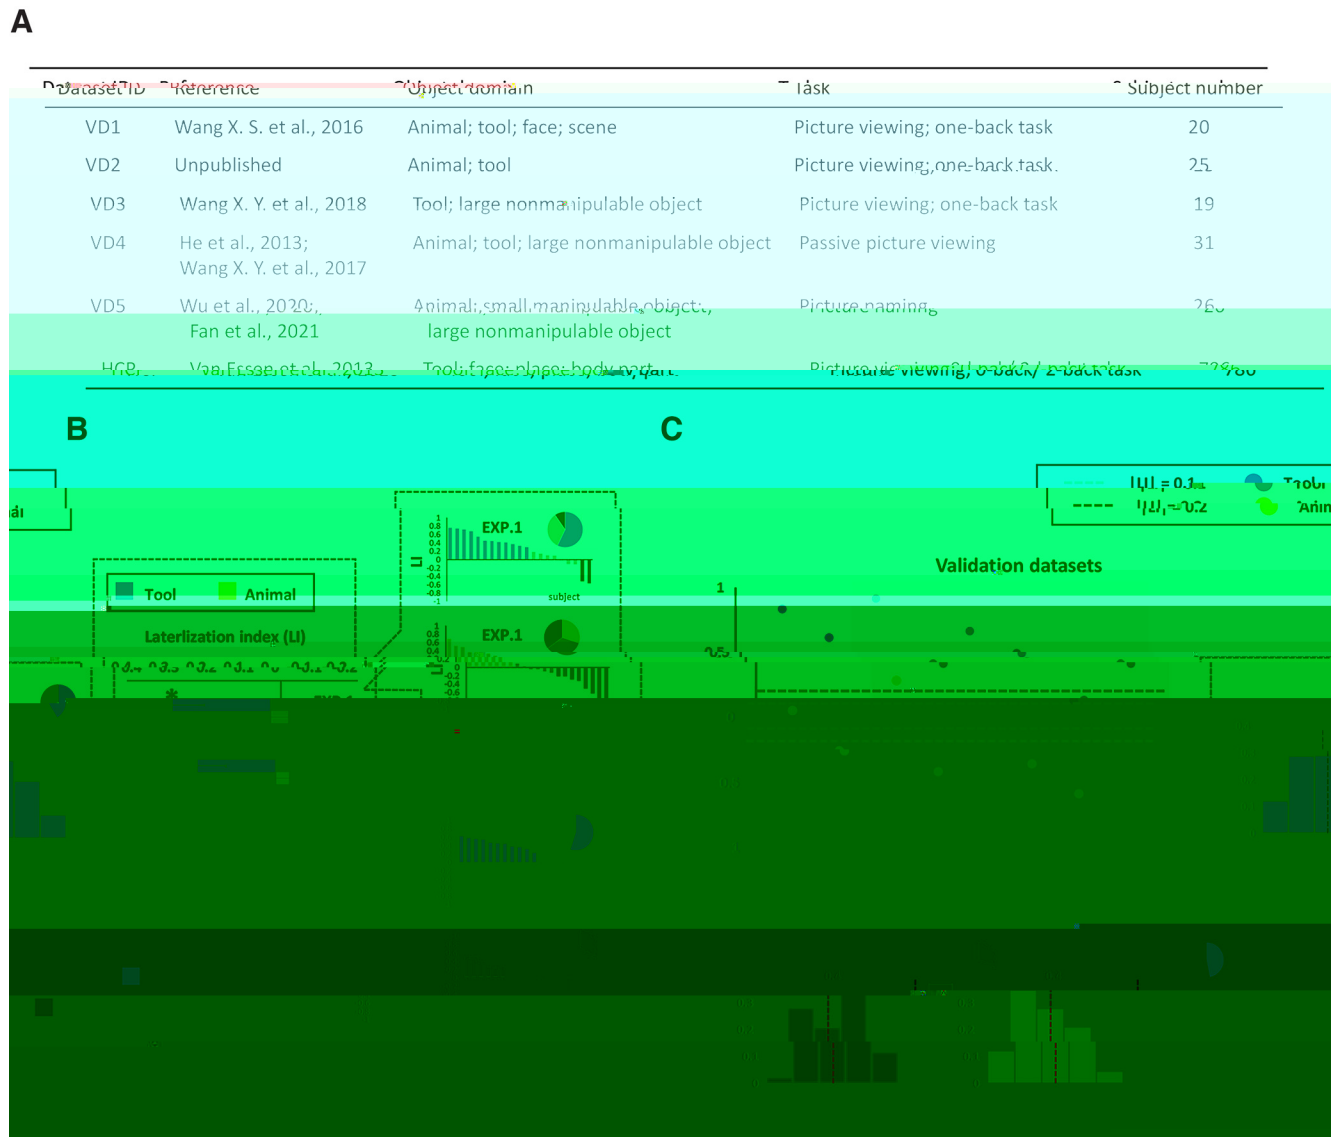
A

| Dataset ID | Reference | Object domain | Task | Subject number |
|---|---|---|---|---|
| VD1 | Wang X. S. et al., 2016 | Animal; tool; face; scene | Picture viewing; one-back task | 20 |
| VD2 | Unpublished | Animal; tool | Picture viewing; one-back task | 25 |
| VD3 | Wang X. Y. et al., 2018 | Tool; large nonmanipulable object | Picture viewing; one-back task | 19 |
| VD4 | He et al., 2013; Wang X. Y. et al., 2017 | Animal; tool; large nonmanipulable object | Passive picture viewing | 31 |
| VD5 | Wu et al., 2020; Fan et al., 2021 | Animal; small manipulable object; large nonmanipulable object | Picture naming | 26 |
| HCP | Van Essen et al., 2013 | Tool; face; place; body part | Picture viewing; 0-back/ 2-back task | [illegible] |

B

C

|LI| = 0.1
|LI| = 0.2
Tool
Anim

Validation datasets

Tool
Animal
Laterlization index (LI)

EXP.1
LI
subject

EXP.1

1
0.5